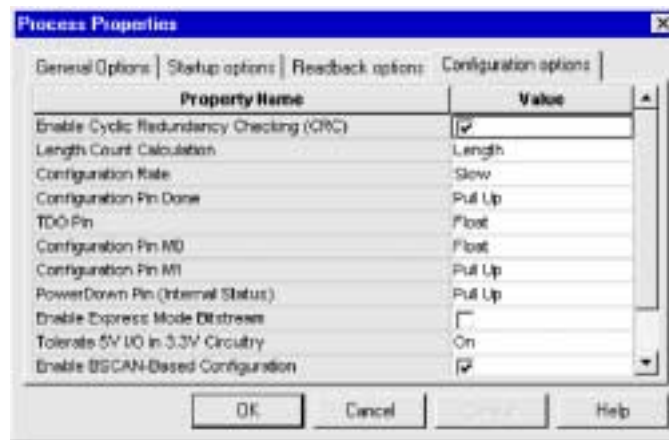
Process Properties

General Options | Startup options | Readback options | Configuration options

| Property Name | Value |
|---|---|
| Enable Cyclic Redundancy Checking (CRC) | ☑ |
| Length Count Calculation | Length |
| Configuration Rate | Slow |
| Configuration Pin Done | Pull Up |
| TDO Pin | Float |
| Configuration Pin M0 | Float |
| Configuration Pin M1 | Pull Up |
| PowerDown Pin (Internal Status) | Pull Up |
| Enable Express Mode Bitstream | ☐ |
| Tolerate 5V I/O in 3.3V Circuitry | On |
| Enable BSCAN-Based Configuration | ☑ |

OK Cancel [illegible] Help